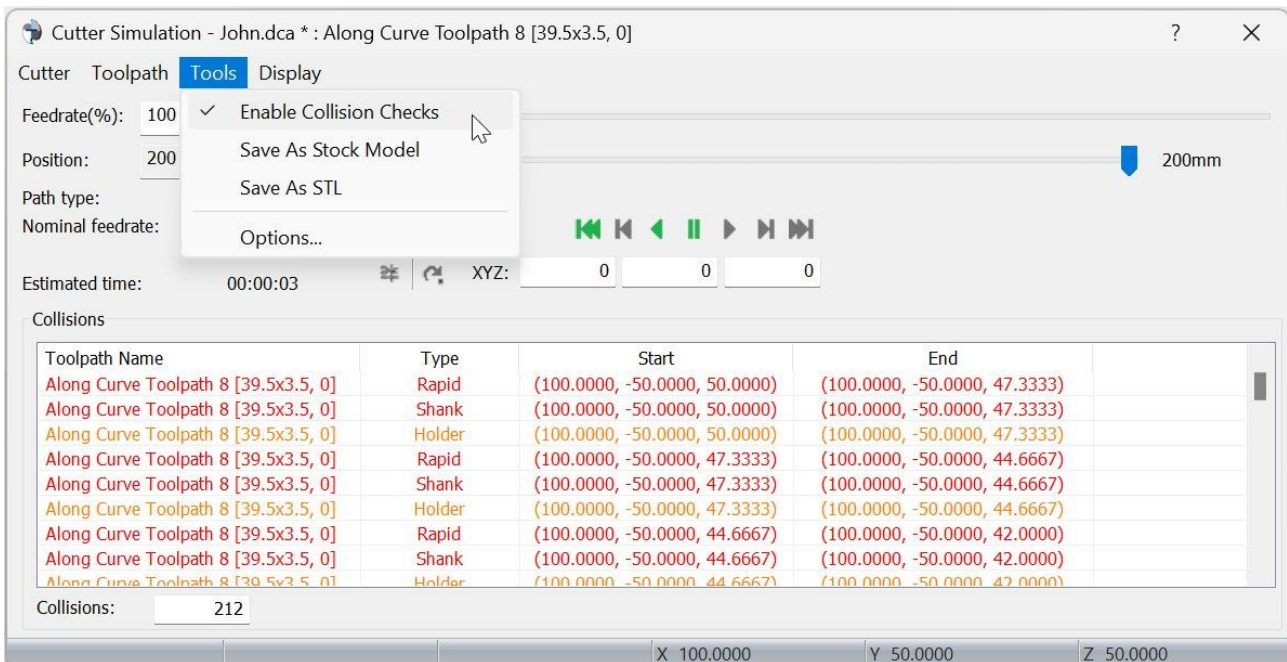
Cutter Simulation - John.dca * : Along Curve Toolpath 8 [39.5x3.5, 0]

? ×

Cutter Toolpath Tools Display

✓ Enable Collision Checks
Save As Stock Model
Save As STL
Options...

Feedrate(%): 100
Position: 200
Path type:
Nominal feedrate:

200mm

Estimated time: 00:00:03

XYZ: 0 0 0

Collisions

| Toolpath Name | Type | Start | End |
|---|---|---|---|
| Along Curve Toolpath 8 [39.5x3.5, 0] | Rapid | (100.0000, -50.0000, 50.0000) | (100.0000, -50.0000, 47.3333) |
| Along Curve Toolpath 8 [39.5x3.5, 0] | Shank | (100.0000, -50.0000, 50.0000) | (100.0000, -50.0000, 47.3333) |
| Along Curve Toolpath 8 [39.5x3.5, 0] | Holder | (100.0000, -50.0000, 50.0000) | (100.0000, -50.0000, 47.3333) |
| Along Curve Toolpath 8 [39.5x3.5, 0] | Rapid | (100.0000, -50.0000, 47.3333) | (100.0000, -50.0000, 44.6667) |
| Along Curve Toolpath 8 [39.5x3.5, 0] | Shank | (100.0000, -50.0000, 47.3333) | (100.0000, -50.0000, 44.6667) |
| Along Curve Toolpath 8 [39.5x3.5, 0] | Holder | (100.0000, -50.0000, 47.3333) | (100.0000, -50.0000, 44.6667) |
| Along Curve Toolpath 8 [39.5x3.5, 0] | Rapid | (100.0000, -50.0000, 44.6667) | (100.0000, -50.0000, 42.0000) |
| Along Curve Toolpath 8 [39.5x3.5, 0] | Shank | (100.0000, -50.0000, 44.6667) | (100.0000, -50.0000, 42.0000) |
| Along Curve Toolpath 8 [39.5x3.5, 0] | Holder | (100.0000, -50.0000, 44.6667) | (100.0000, -50.0000, 42.0000) |

Collisions: 212

X 100.0000 Y 50.0000 Z 50.0000